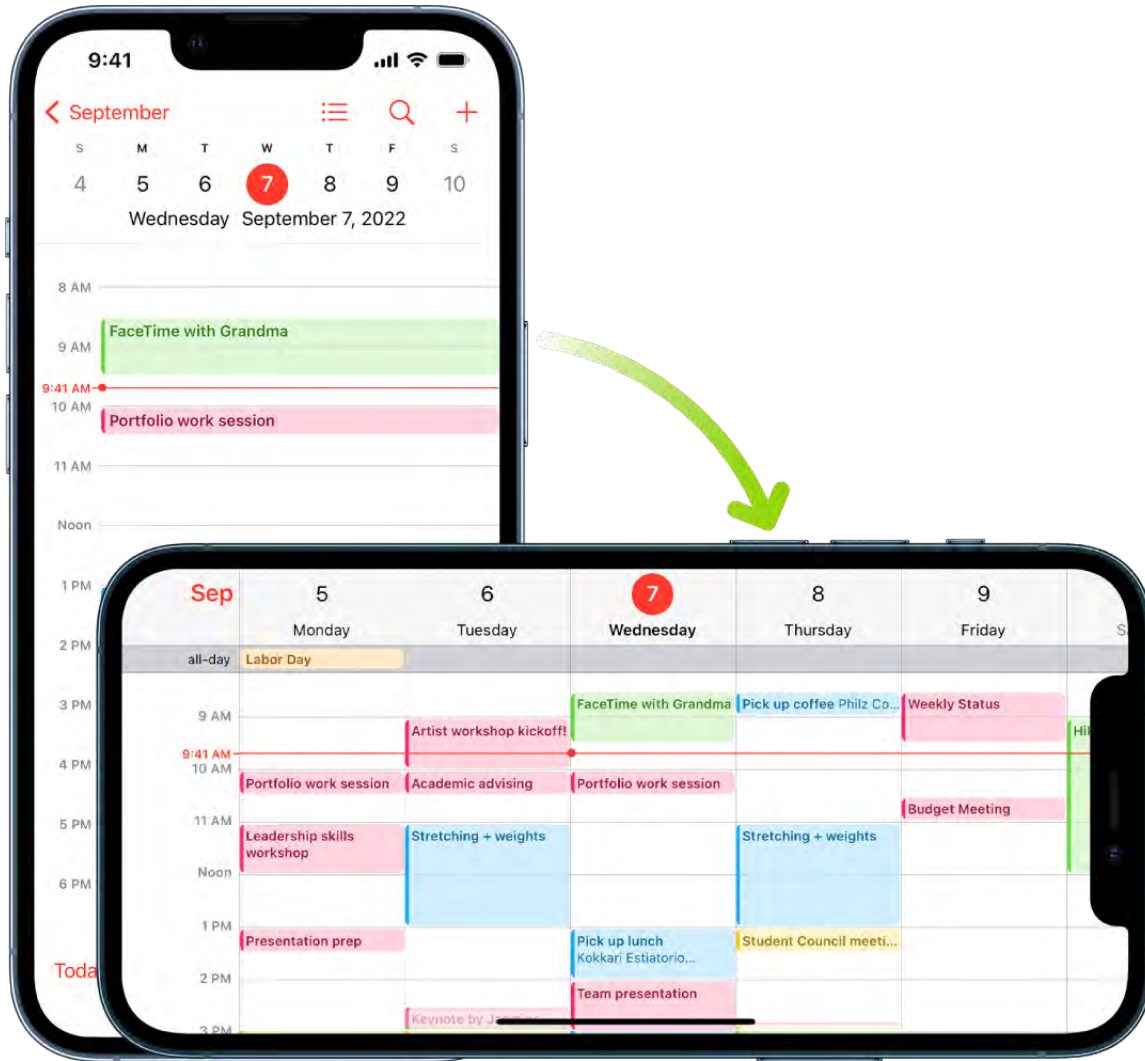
9:41

September

S M T W T F S
4 5 6 7 8 9 10
Wednesday September 7, 2022

8 AM
9 AM
FaceTime with Grandma
9:41 AM
10 AM
Portfolio work session
11 AM
Noon
1 PM
2 PM
3 PM
4 PM
5 PM
6 PM
Toda

| Sep | 5 Monday | 6 Tuesday | 7 Wednesday | 8 Thursday | 9 Friday | S |
|---|---|---|---|---|---|---|
| all-day | Labor Day | | | | | |
| 9 AM | | Artist workshop kickoff! | FaceTime with Grandma | Pick up coffee Philz Co... | Weekly Status | Hi |
| 9:41 AM | | | | | | |
| 10 AM | Portfolio work session | Academic advising | Portfolio work session | | Budget Meeting | |
| 11 AM | Leadership skills workshop | Stretching + weights | | Stretching + weights | | |
| Noon | | | | | | |
| 1 PM | Presentation prep | | Pick up lunch Kokkari Estiatorio... | Student Council meeti... | | |
| 2 PM | | | Team presentation | | | |
| 3 PM | | Keynote by Ja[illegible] | | | | |